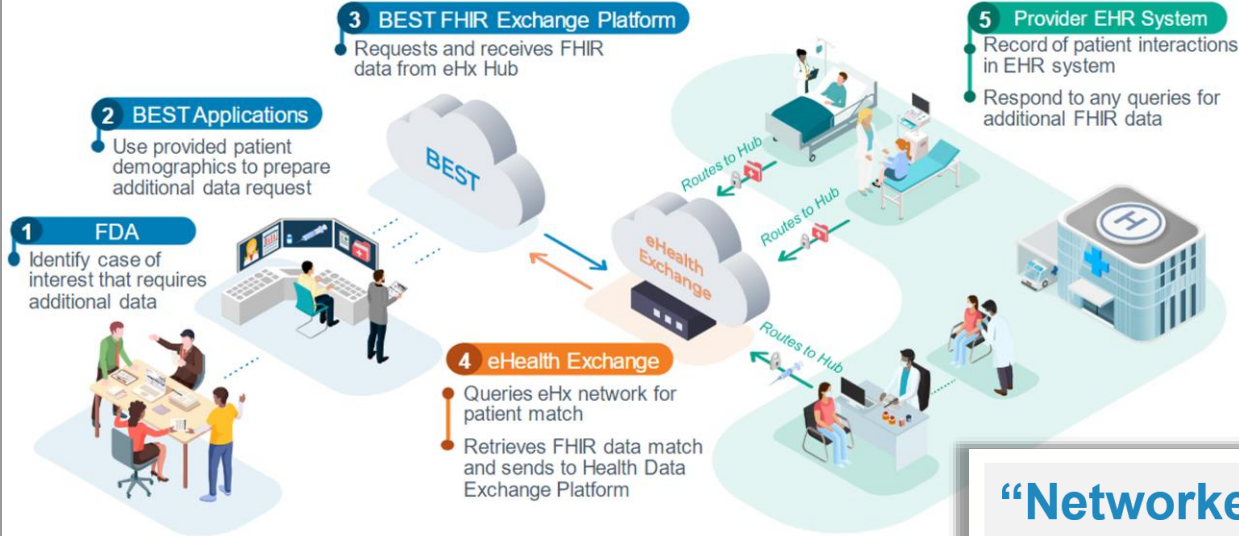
3 BEST FHIR Exchange Platform
Requests and receives FHIR data from eHx Hub

5 Provider EHR System
Record of patient interactions in EHR system
Respond to any queries for additional FHIR data

2 BEST Applications
Use provided patient demographics to prepare additional data request

1 FDA
Identify case of interest that requires additional data

BEST

eHealth Exchange

Routes to Hub

Routes to Hub

Routes to Hub

4 eHealth Exchange
Queries eHx network for patient match
Retrieves FHIR data match and sends to Health Data Exchange Platform

"Networke